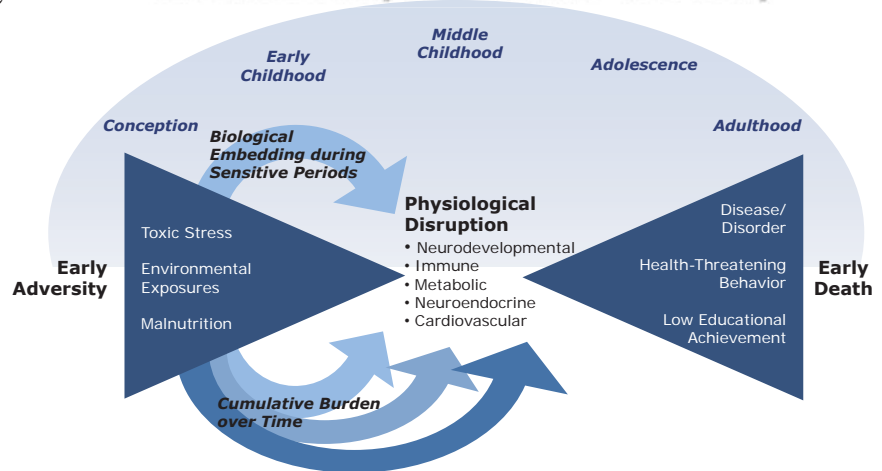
Early Childhood

Middle Childhood

Adolescence

Conception

Adulthood

Biological Embedding during Sensitive Periods

Physiological Disruption
• Neurodevelopmental
• Immune
• Metabolic
• Neuroendocrine
• Cardiovascular

Toxic Stress

Environmental Exposures

Malnutrition

Early Adversity

Disease/ Disorder

Health-Threatening Behavior

Low Educational Achievement

Early Death

Cumulative Burden over Time